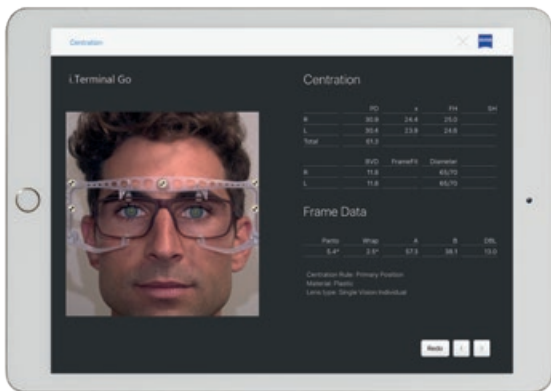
Centration

i.Terminal Go

Centration

|  | PD | x | FH | SH |
|---|---|---|---|---|
| R | 30.8 | 24.4 | 25.0 |  |
| L | 30.4 | 23.8 | 24.8 |  |
| Total | 61.2 |  |  |  |

|  | BVD | FrameFit | Diameter |
|---|---|---|---|
| R | 11.8 |  | 65/70 |
| L | 11.8 |  | 65/70 |

Frame Data

| Panto | Wrap | A | B | DBL |
|---|---|---|---|---|
| 6.4° | 3.6° | 57.3 | 38.1 | 15.0 |

Centration Rule: Primary Position
Material: Plastic
Lens type: Single Vision Individual

Redo